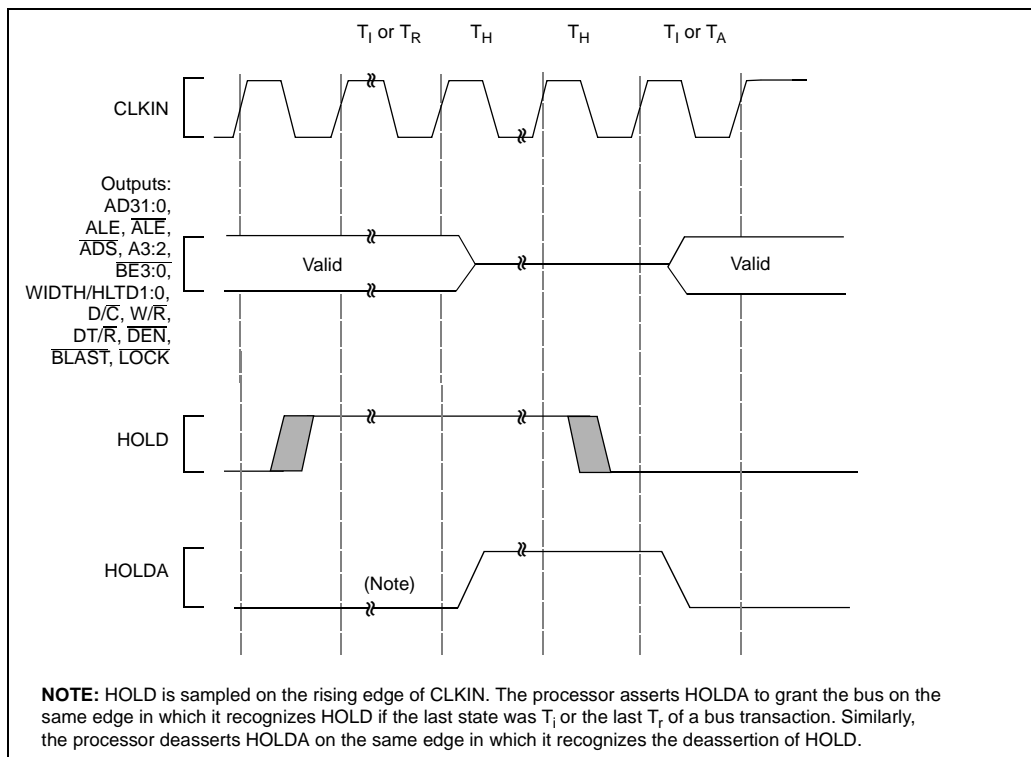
$T_I$ or $T_R$ $T_H$ $T_H$ $T_I$ or $T_A$

CLKIN

Outputs: AD31:0, ALE, $\overline{ALE}$, $\overline{ADS}$, A3:2, $\overline{BE3:0}$, WIDTH/HLTD1:0, D/$\overline{C}$, W/$\overline{R}$, DT/$\overline{R}$, $\overline{DEN}$, $\overline{BLAST}$, $\overline{LOCK}$

Valid

Valid

HOLD

HOLDA

(Note)

**NOTE:** HOLD is sampled on the rising edge of CLKIN. The processor asserts HOLDA to grant the bus on the same edge in which it recognizes HOLD if the last state was $T_i$ or the last $T_r$ of a bus transaction. Similarly, the processor deasserts HOLDA on the same edge in which it recognizes the deassertion of HOLD.